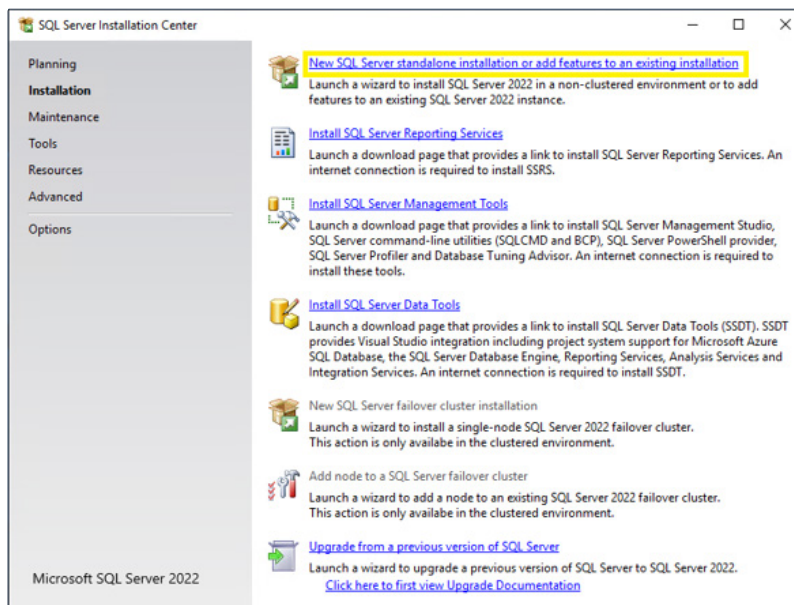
SQL Server Installation Center

Planning
Installation
Maintenance
Tools
Resources
Advanced
Options

Microsoft SQL Server 2022

New SQL Server standalone installation or add features to an existing installation
Launch a wizard to install SQL Server 2022 in a non-clustered environment or to add features to an existing SQL Server 2022 instance.

Install SQL Server Reporting Services
Launch a download page that provides a link to install SQL Server Reporting Services. An internet connection is required to install SSRS.

Install SQL Server Management Tools
Launch a download page that provides a link to install SQL Server Management Studio, SQL Server command-line utilities (SQLCMD and BCP), SQL Server PowerShell provider, SQL Server Profiler and Database Tuning Advisor. An internet connection is required to install these tools.

Install SQL Server Data Tools
Launch a download page that provides a link to install SQL Server Data Tools (SSDT). SSDT provides Visual Studio integration including project system support for Microsoft Azure SQL Database, the SQL Server Database Engine, Reporting Services, Analysis Services and Integration Services. An internet connection is required to install SSDT.

New SQL Server failover cluster installation
Launch a wizard to install a single-node SQL Server 2022 failover cluster.
This action is only availabe in the clustered environment.

Add node to a SQL Server failover cluster
Launch a wizard to add a node to an existing SQL Server 2022 failover cluster.
This action is only availabe in the clustered environment.

Upgrade from a previous version of SQL Server
Launch a wizard to upgrade a previous version of SQL Server to SQL Server 2022.
Click here to first view Upgrade Documentation